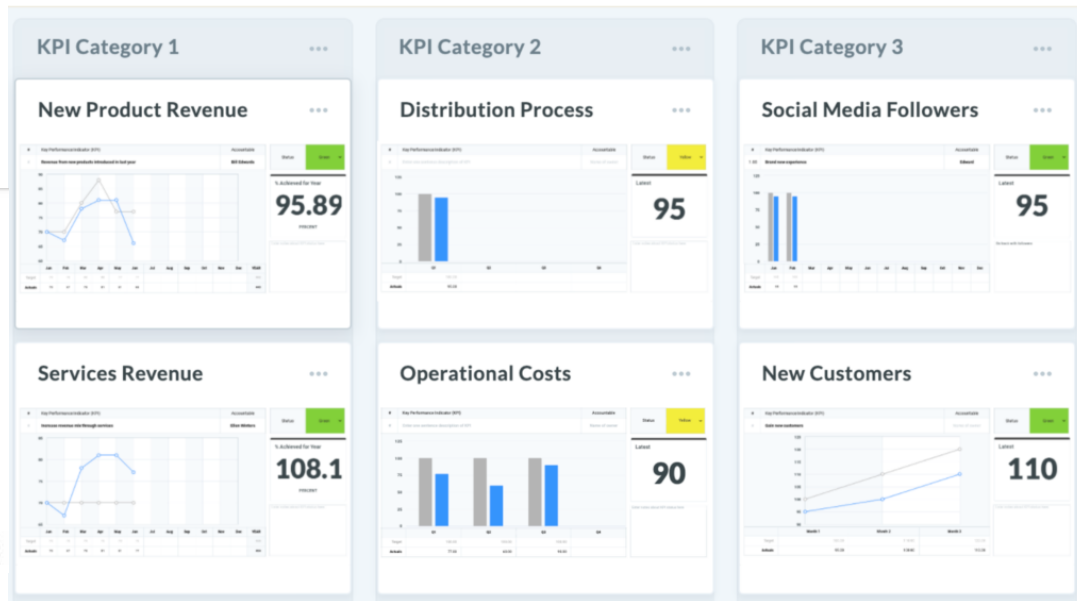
KPI Category 1 ...

New Product Revenue ...

Key Performance Indicator (KPI) Accountable
Revenue from new products introduced in last year Bill Edwards

Status Green

% Achieved for Year
95.89

Jan Feb Mar Apr May Jun Jul Aug Sep Oct Nov Dec

Target
Actuals

KPI Category 2 ...

Distribution Process ...

Key Performance Indicator (KPI) Accountable

Status Yellow

Latest
95

Q1 Q2 Q3 Q4

Target
Actuals

KPI Category 3 ...

Social Media Followers ...

Key Performance Indicator (KPI) Accountable
Brand new experience Edward

Status Green

Latest
95

Jan Feb Mar Apr May Jun Jul Aug Sep Oct Nov Dec

Services Revenue ...

Key Performance Indicator (KPI) Accountable
Increase revenue mix through services Ellen Mettars

Status Green

% Achieved for Year
108.1

Jan Feb Mar Apr May Jun Jul Aug Sep Oct Nov Dec

Target
Actuals

Operational Costs ...

Key Performance Indicator (KPI) Accountable

Status Yellow

Latest
90

Q1 Q2 Q3 Q4

Target
Actuals

New Customers ...

Key Performance Indicator (KPI) Accountable
Gain new customers

Status Green

Latest
110

Month 1 Month 2 Month 3

Target
Actuals